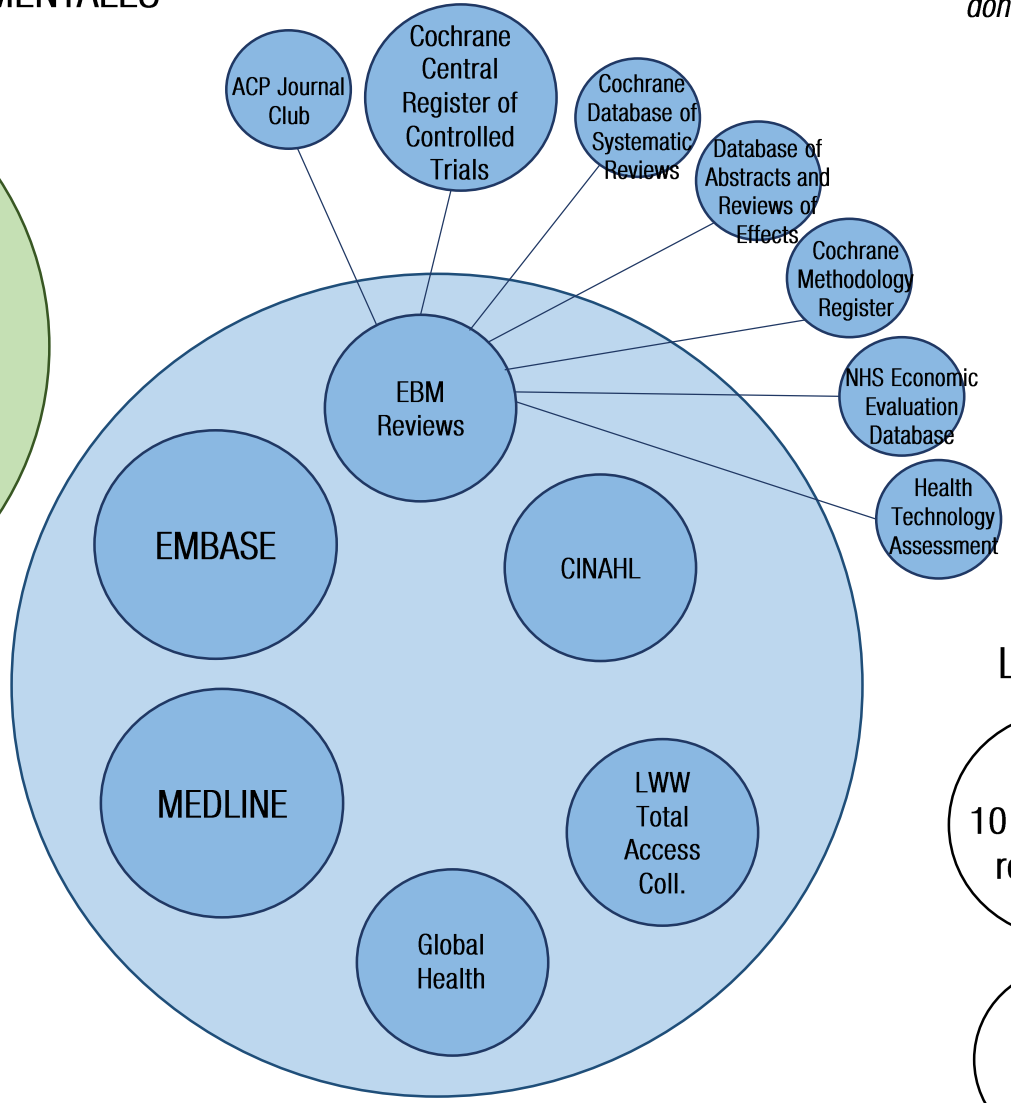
MENTALES

don

ACP Journal Club

Cochrane Central Register of Controlled Trials

Cochrane Database of Systematic Reviews

Database of Abstracts and Reviews of Effects

Cochrane Methodology Register

NHS Economic Evaluation Database

Health Technology Assessment

EBM Reviews

EMBASE

CINAHL

MEDLINE

LWW Total Access Coll.

Global Health

L

10
re